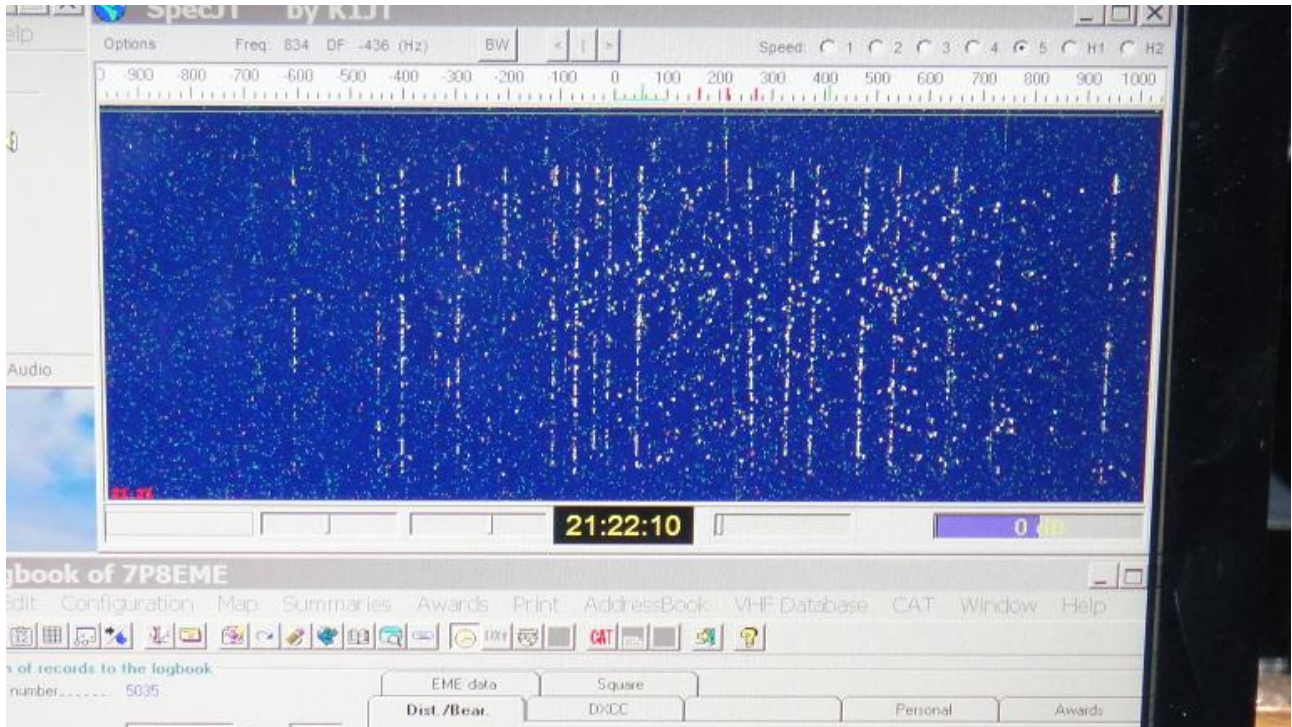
elp

SpecJT by K1JT

Options Freq: 834 DF: -436 (Hz) BW < | > Speed: 1 2 3 4 5 H1 H2

-900 -800 -700 -600 -500 -400 -300 -200 -100 0 100 200 300 400 500 600 700 800 900 1000

Audio

21:22:10

0

gbook of 7P8EME

Edit Configuration Map Summaries Awards Print AddressBook VHF Database CAT Window Help

n of records to the logbook

number....... 5035

EME data Square

Dist./Bear. DXCC Personal Awards